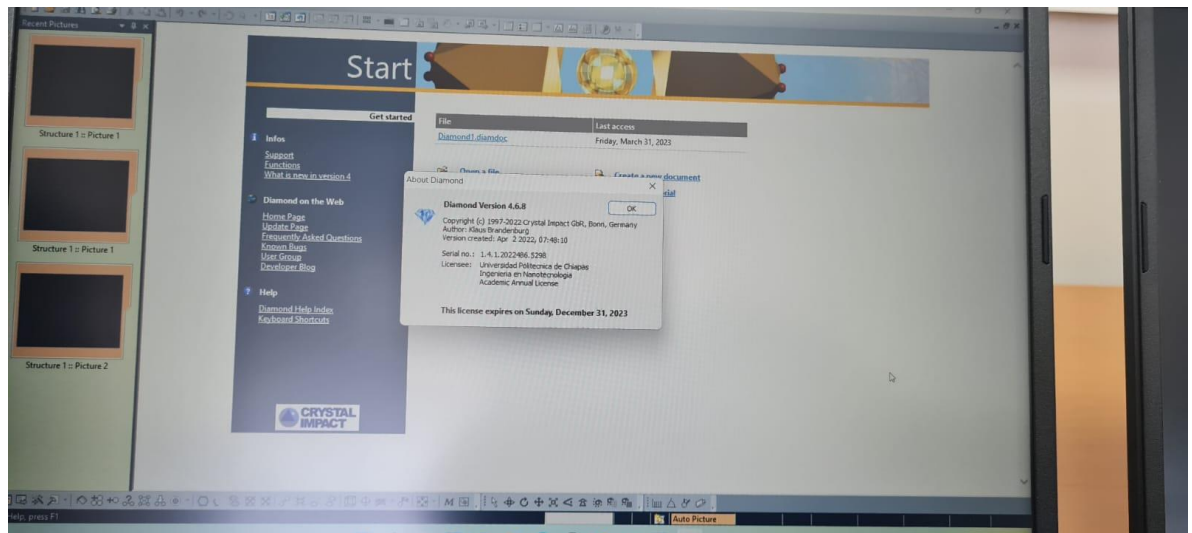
Recent Pictures

Structure 1 :: Picture 1

Structure 1 :: Picture 1

Structure 1 :: Picture 2

Start

Get started

Infos

Support
Functions
What is new in version 4

Diamond on the Web

Home Page
Update Page
Frequently Asked Questions
Known Bugs
User Group
Developer Blog

Help

Diamond Help Index
Keyboard Shortcuts

CRYSTAL IMPACT

| File | Last access |
|---|---|
| Diamond1.diamdoc | Friday, March 31, 2023 |

Open a file
Create a new document
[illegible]rial

About Diamond

Diamond Version 4.6.8

OK

Copyright (c) 1997-2022 Crystal Impact GbR, Bonn, Germany
Author: Klaus Brandenburg
Version created: Apr 2 2022, 07:40:10

Serial no.: 1.4.1.2022486.5298
Licensee: Universidad Politecnica de Chiapas
Ingenieria en Nanotecnologia
Academic Annual License

This license expires on Sunday, December 31, 2023

Help, press F1

Auto Picture